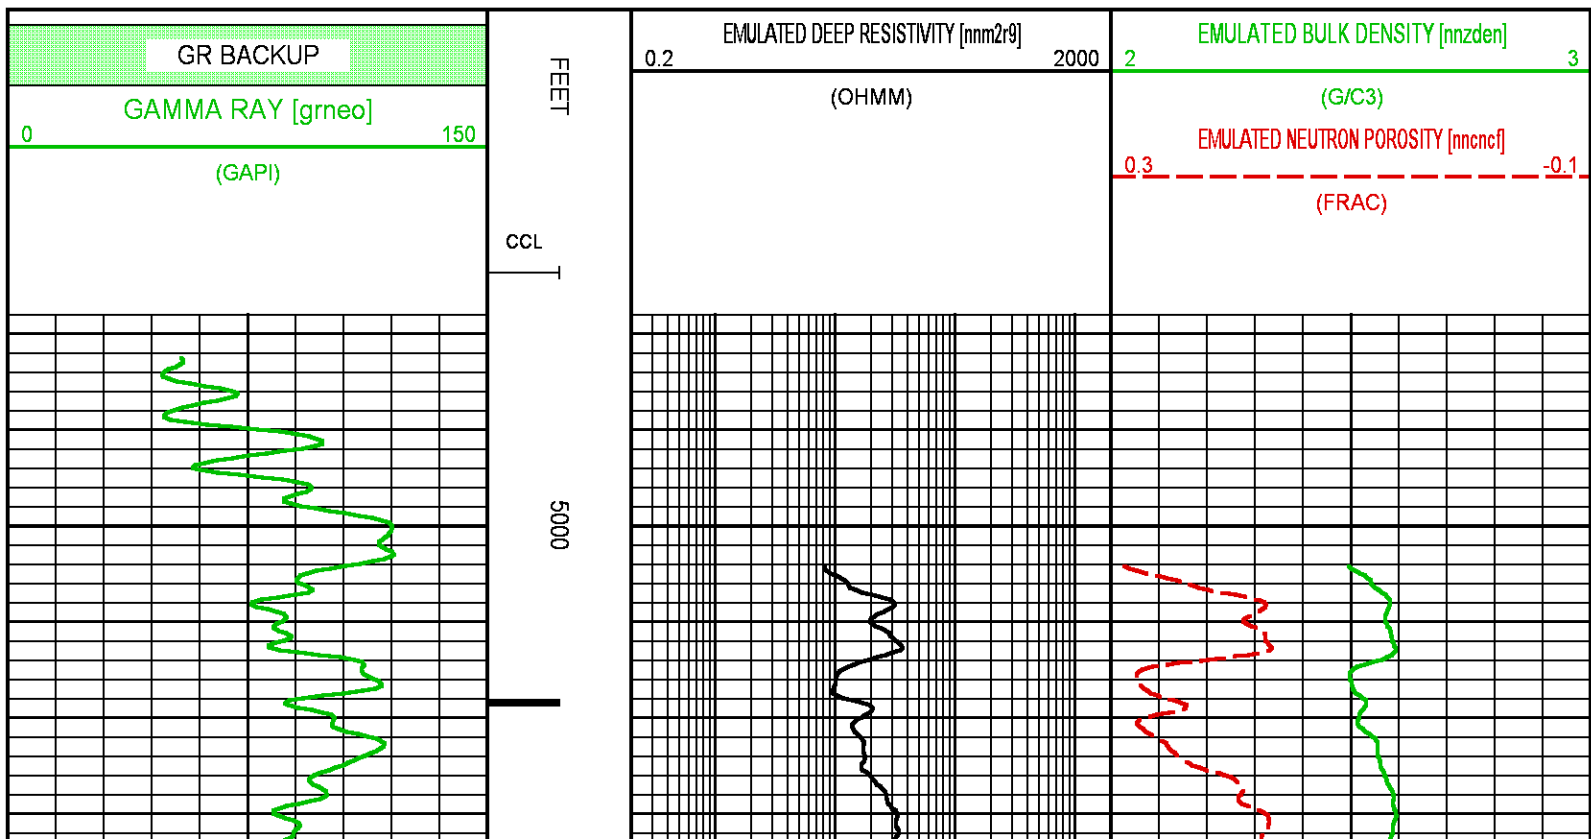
GR BACKUP

GAMMA RAY [grneo]
0 150
(GAPI)

FEET

CCL

5000

EMULATED DEEP RESISTIVITY [nnm2r9]
0.2 2000
(OHMM)

EMULATED BULK DENSITY [nnzden]
2 3
(G/C3)
EMULATED NEUTRON POROSITY [nncncf]
0.3 -0.1
(FRAC)